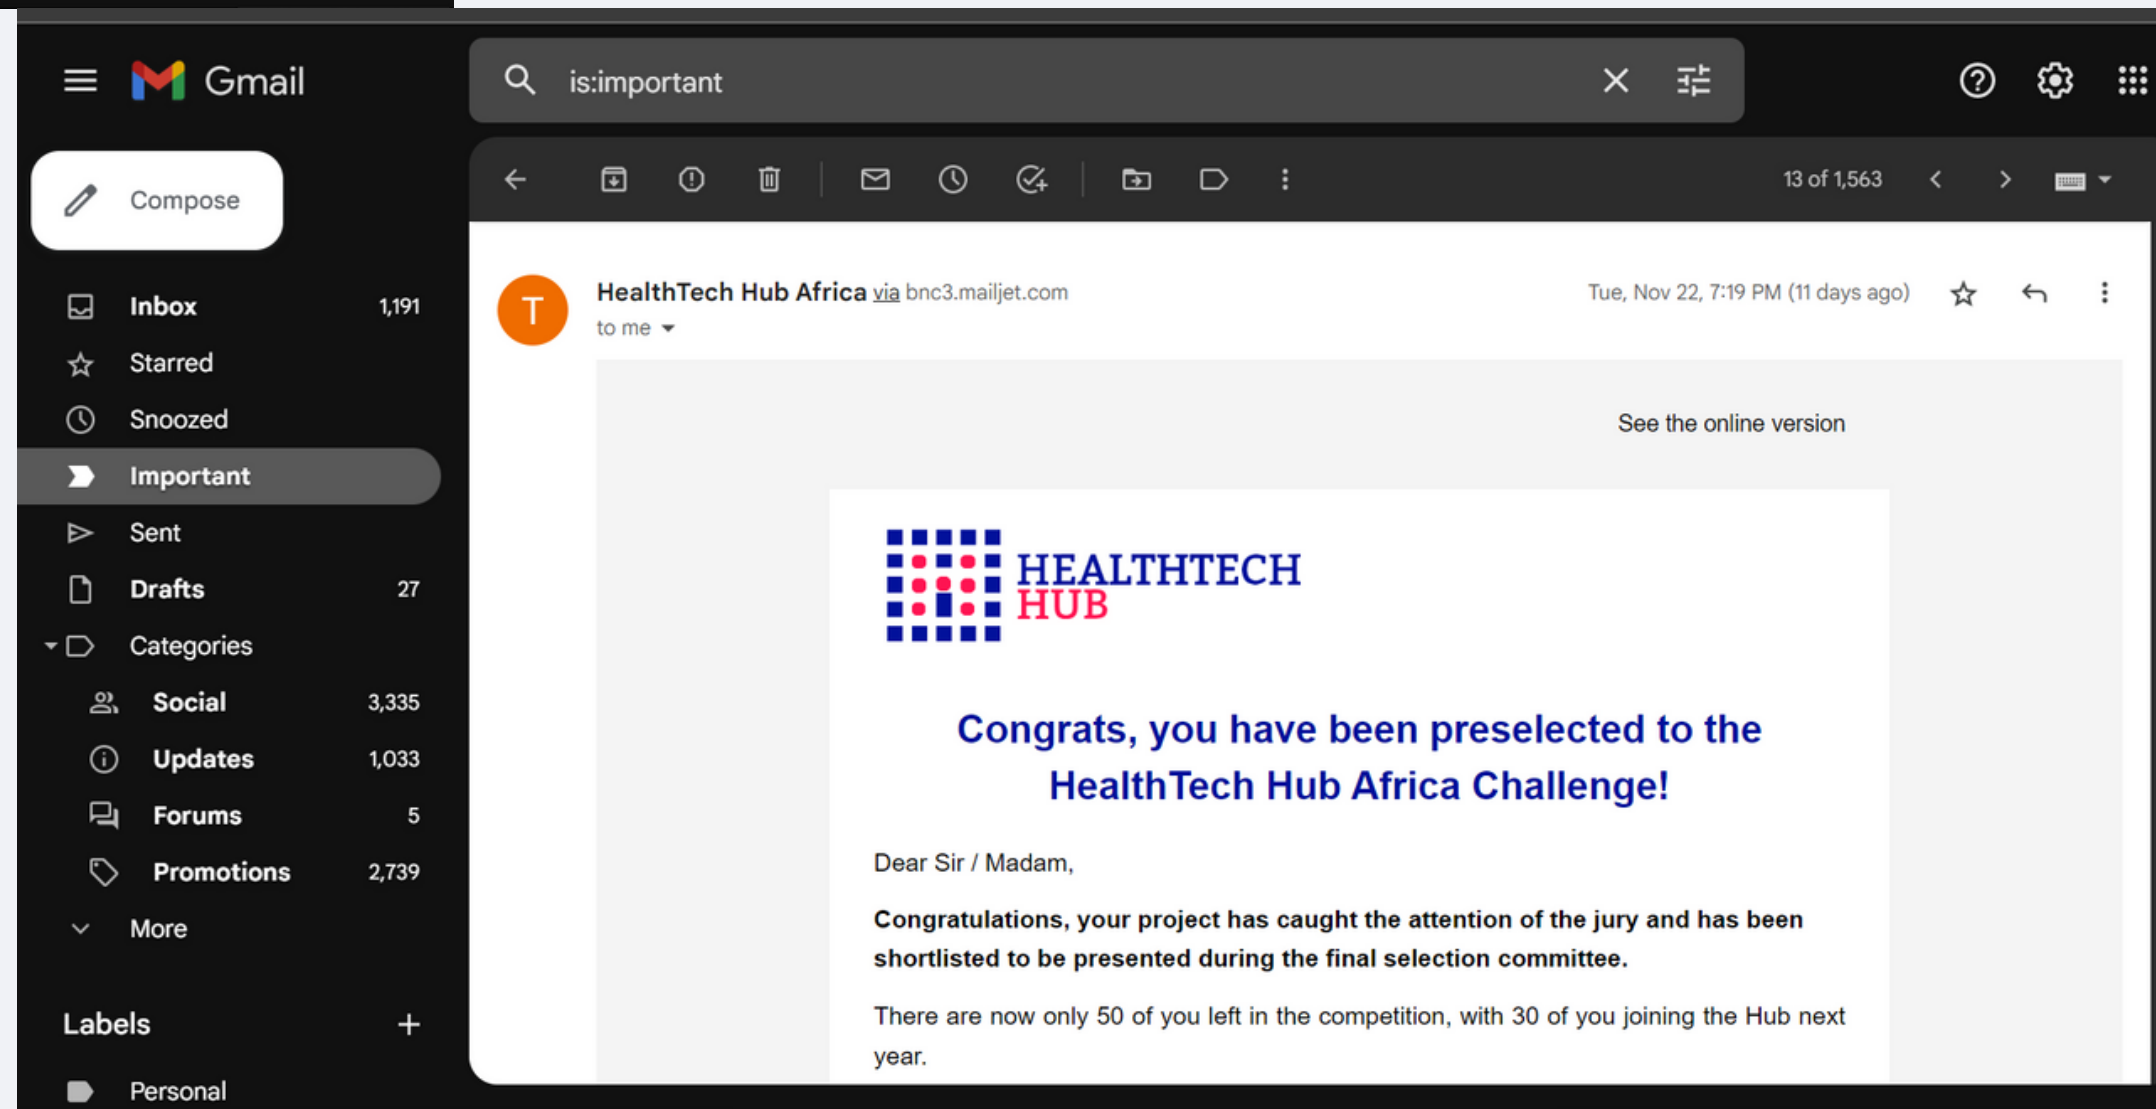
Gmail

is:important

Compose

Inbox 1,191
Starred
Snoozed
Important
Sent
Drafts 27
Categories
Social 3,335
Updates 1,033
Forums 5
Promotions 2,739
More

Labels +

Personal

13 of 1,563

T

HealthTech Hub Africa via bnc3.mailjet.com
to me

Tue, Nov 22, 7:19 PM (11 days ago)

See the online version

HEALTHTECH HUB

Congrats, you have been preselected to the HealthTech Hub Africa Challenge!

Dear Sir / Madam,

**Congratulations, your project has caught the attention of the jury and has been shortlisted to be presented during the final selection committee.**

There are now only 50 of you left in the competition, with 30 of you joining the Hub next year.